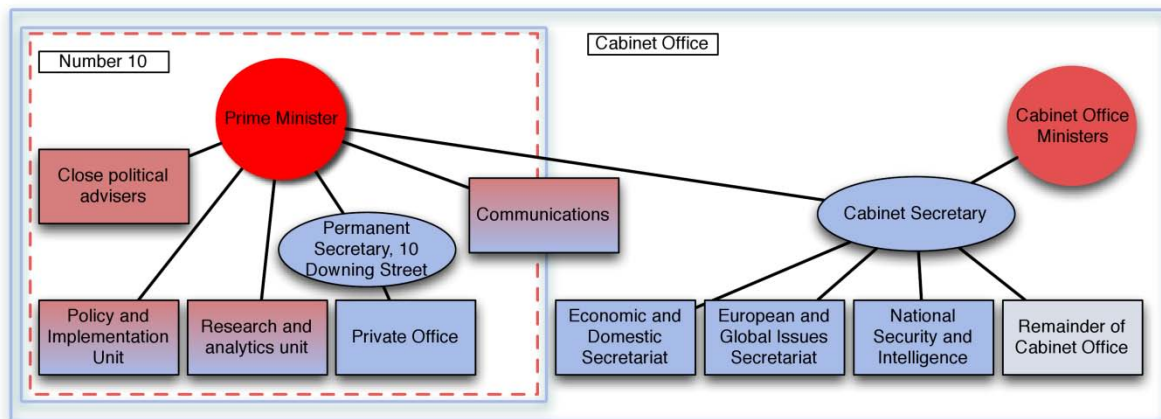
Cabinet Office

Number 10

Prime Minister

Cabinet Office Ministers

Close political advisers

Communications

Permanent Secretary, 10 Downing Street

Cabinet Secretary

Policy and Implementation Unit

Research and analytics unit

Private Office

Economic and Domestic Secretariat

European and Global Issues Secretariat

National Security and Intelligence

Remainder of Cabinet Office